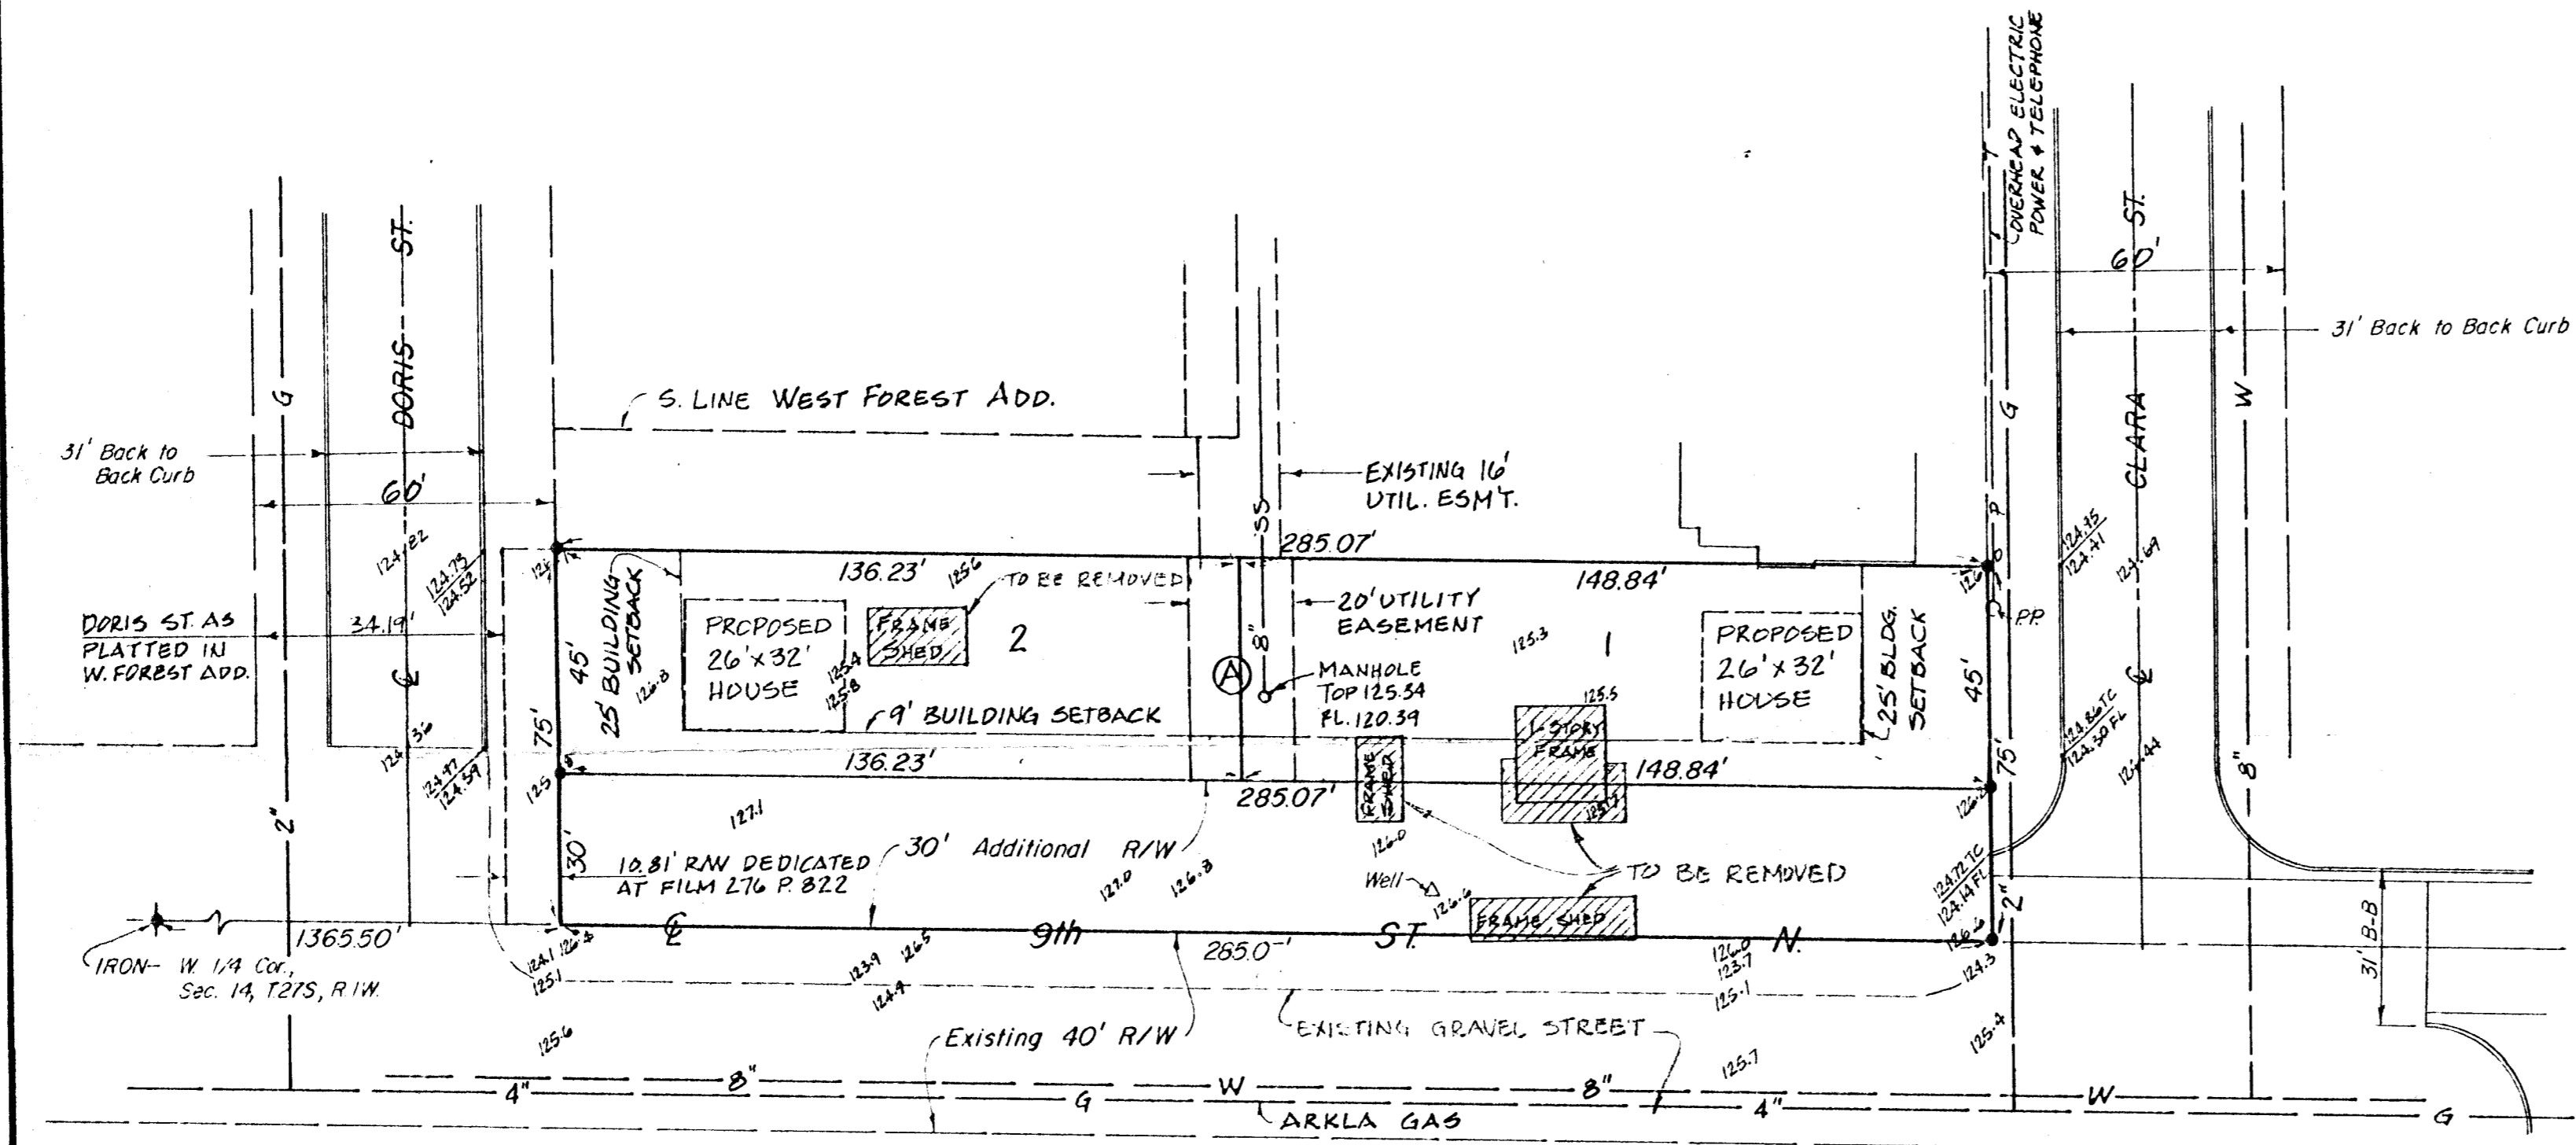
OVERHEAD ELECTRIC POWER & TELEPHONE

DORIS ST.

CLARA ST.

60'

31' Back to Back Curb

S. LINE WEST FOREST ADD.

31' Back to Back Curb

60'

EXISTING 16' UTIL. ESM'T.

55

285.07'

136.23'

148.84'

TO BE REMOVED

25' BUILDING SETBACK

PROPOSED 26'x32' HOUSE

FRAME SHED

2

20' UTILITY EASEMENT

1

PROPOSED 26'x32' HOUSE

25' BLDG. SETBACK

DORIS ST. AS PLATTED IN W. FOREST ADD.

34.19'

45'

8"

MANHOLE TOP 125.34 FL. 120.39

45'

P.P.

9' BUILDING SETBACK

1-STORY FRAME

75'

136.23'

FRAME SHED

148.84'

75'

285.07'

G

G

W

P

P

30'

10.81' R/W DEDICATED AT FILM 276 P. 822

30' Additional R/W

TO BE REMOVED

Well

FRAME SHED

2"

2"

1365.50'

9th

285.0'

ST.

N.

IRON- W. 1/4 Cor., Sec. 14, T27S, R.1W.

EXISTING GRAVEL STREET

Existing 40' R/W

31' B-B

8"

4"

8"

W

8"

4"

W

G

ARKLA GAS

G

124.82

124.73 124.52

124.36

124.47 124.59

125

125.6

125.4 125.8

126.8

127.1

127.0

126.8

126.0

126.6

125.3

125.5

124.1 126.4 125.1

123.9 126.5 124.4

125.6

126.0 125.7 125.1

124.3

125.4

125.7

124.45 124.41

124.69

124.86TC 124.30FL

124.44

124.72TC 124.14FL

A

C